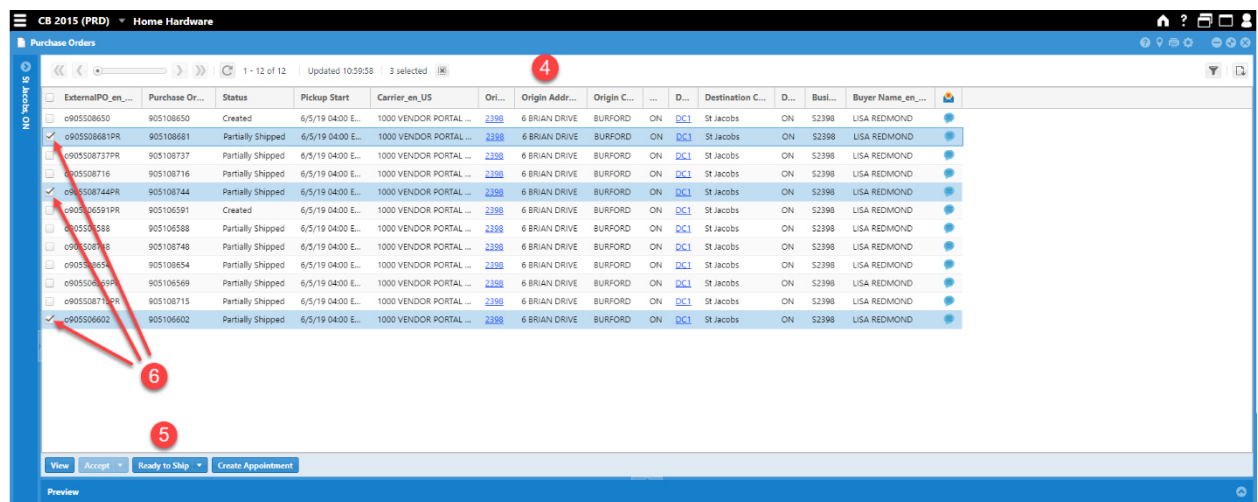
CB 2015 (PRD) Home Hardware

Purchase Orders

St Jacobs, ON

1 - 12 of 12 Updated 10:59:58 3 selected

4

| | ExternalPO_en_... | Purchase Or... | Status | Pickup Start | Carrier_en_US | Ori... | Origin Addr... | Origin C... | ... | D... | Destination C... | D... | Busi... | Buyer Name_en_... | |
|---|---|---|---|---|---|---|---|---|---|---|---|---|---|---|---|
| | o905S08650 | 905108650 | Created | 6/5/19 04:00 E... | 1000 VENDOR PORTAL ... | 2398 | 6 BRIAN DRIVE | BURFORD | ON | DC1 | St Jacobs | ON | S2398 | LISA REDMOND | |
| ✓ | o905S08681PR | 905108681 | Partially Shipped | 6/5/19 04:00 E... | 1000 VENDOR PORTAL ... | 2398 | 6 BRIAN DRIVE | BURFORD | ON | DC1 | St Jacobs | ON | S2398 | LISA REDMOND | |
| | o905S08737PR | 905108737 | Partially Shipped | 6/5/19 04:00 E... | 1000 VENDOR PORTAL ... | 2398 | 6 BRIAN DRIVE | BURFORD | ON | DC1 | St Jacobs | ON | S2398 | LISA REDMOND | |
| | o905S08716 | 905108716 | Partially Shipped | 6/5/19 04:00 E... | 1000 VENDOR PORTAL ... | 2398 | 6 BRIAN DRIVE | BURFORD | ON | DC1 | St Jacobs | ON | S2398 | LISA REDMOND | |
| ✓ | o905S08744PR | 905108744 | Partially Shipped | 6/5/19 04:00 E... | 1000 VENDOR PORTAL ... | 2398 | 6 BRIAN DRIVE | BURFORD | ON | DC1 | St Jacobs | ON | S2398 | LISA REDMOND | |
| | o905S06591PR | 905106591 | Created | 6/5/19 04:00 E... | 1000 VENDOR PORTAL ... | 2398 | 6 BRIAN DRIVE | BURFORD | ON | DC1 | St Jacobs | ON | S2398 | LISA REDMOND | |
| | o905S06588 | 905106588 | Partially Shipped | 6/5/19 04:00 E... | 1000 VENDOR PORTAL ... | 2398 | 6 BRIAN DRIVE | BURFORD | ON | DC1 | St Jacobs | ON | S2398 | LISA REDMOND | |
| | o905S08748 | 905108748 | Partially Shipped | 6/5/19 04:00 E... | 1000 VENDOR PORTAL ... | 2398 | 6 BRIAN DRIVE | BURFORD | ON | DC1 | St Jacobs | ON | S2398 | LISA REDMOND | |
| | o905S08654 | 905108654 | Partially Shipped | 6/5/19 04:00 E... | 1000 VENDOR PORTAL ... | 2398 | 6 BRIAN DRIVE | BURFORD | ON | DC1 | St Jacobs | ON | S2398 | LISA REDMOND | |
| | o905S06569PR | 905106569 | Partially Shipped | 6/5/19 04:00 E... | 1000 VENDOR PORTAL ... | 2398 | 6 BRIAN DRIVE | BURFORD | ON | DC1 | St Jacobs | ON | S2398 | LISA REDMOND | |
| | o905S08715PR | 905108715 | Partially Shipped | 6/5/19 04:00 E... | 1000 VENDOR PORTAL ... | 2398 | 6 BRIAN DRIVE | BURFORD | ON | DC1 | St Jacobs | ON | S2398 | LISA REDMOND | |
| ✓ | o905S06602 | 905106602 | Partially Shipped | 6/5/19 04:00 E... | 1000 VENDOR PORTAL ... | 2398 | 6 BRIAN DRIVE | BURFORD | ON | DC1 | St Jacobs | ON | S2398 | LISA REDMOND | |

6

5

View Accept Ready to Ship Create Appointment

Preview